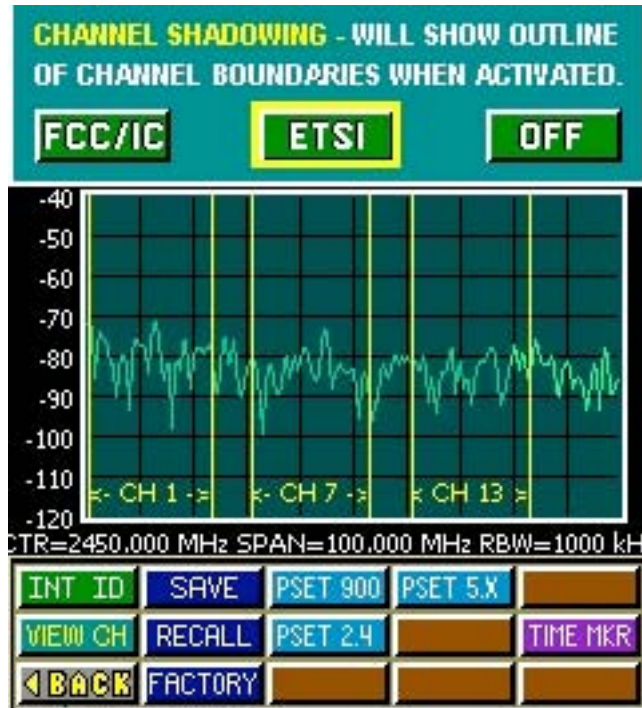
CHANNEL SHADOWING - WILL SHOW OUTLINE OF CHANNEL BOUNDARIES WHEN ACTIVATED.

FCC/IC

ETSI

OFF

-40
-50
-60
-70
-80
-90
-100
-110
-120

<- CH 1 ->
<- CH 7 ->
<- CH 13 ->

CTR=2450.000 MHz SPAN=100.000 MHz RBW=1000 kH

INT ID
SAVE
PSET 900
PSET 5.X

VIEW CH
RECALL
PSET 2.4
TIME MKR

BACK
FACTORY